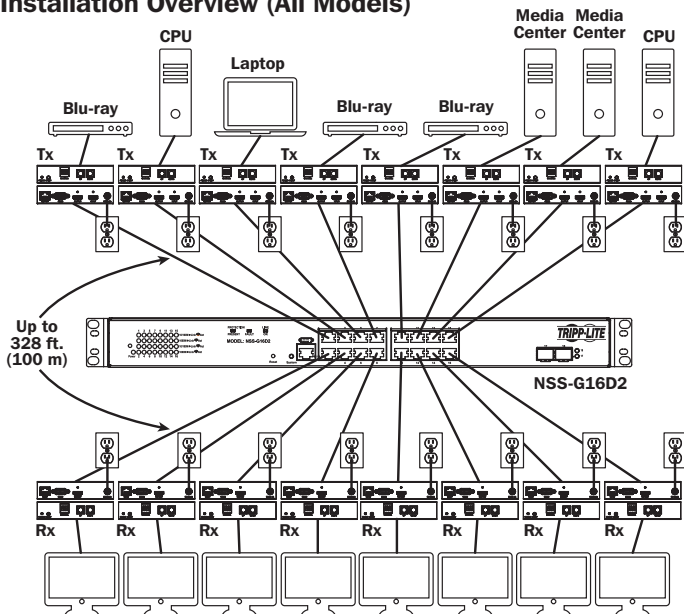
Installation Overview (All Models)

Media Center

Media Center

CPU

CPU

Laptop

Blu-ray

Blu-ray

Blu-ray

Tx

Tx

Tx

Tx

Tx

Tx

Tx

Tx

Up to 328 ft. (100 m)

MODEL: NSS-G16D2

TRIPP·LITE

NSS-G16D2

Rx

Rx

Rx

Rx

Rx

Rx

Rx

Rx